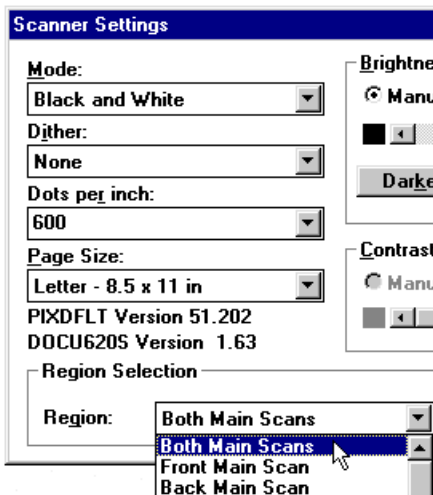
Scanner Settings

Mode:
Black and White

Dither:
None

Dots per inch:
600

Page Size:
Letter - 8.5 x 11 in

PIXDFLT Version 51.202
DOCU620S Version 1.63

Brightne
Manu
Darke

Contrast
Manu

Region Selection
Region:
Both Main Scans
Both Main Scans
Front Main Scan
Back Main Scan